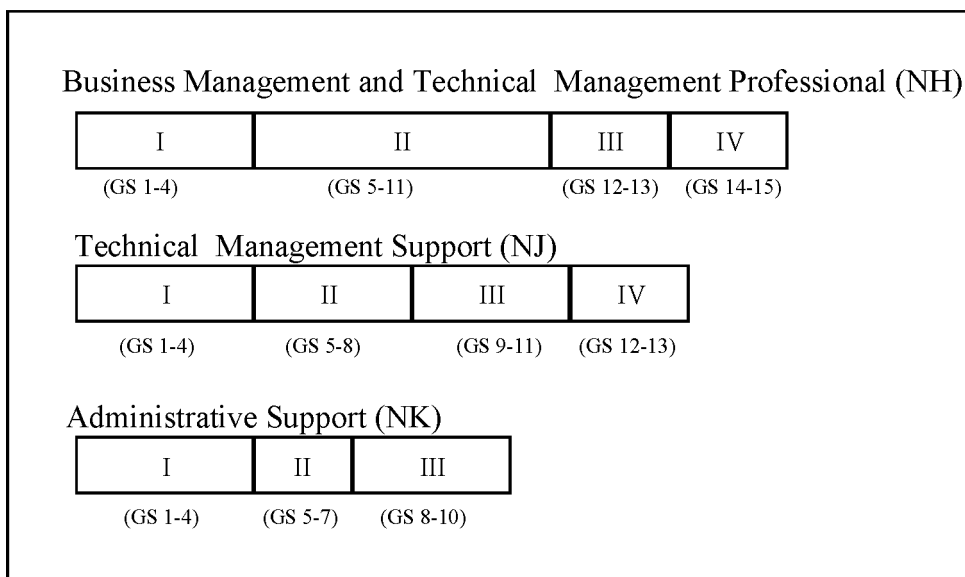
Business Management and Technical Management Professional (NH)

| I | II | III | IV |
|---|---|---|---|
| (GS 1-4) | (GS 5-11) | (GS 12-13) | (GS 14-15) |

Technical Management Support (NJ)

| I | II | III | IV |
|---|---|---|---|
| (GS 1-4) | (GS 5-8) | (GS 9-11) | (GS 12-13) |

Administrative Support (NK)

| I | II | III |
|---|---|---|
| (GS 1-4) | (GS 5-7) | (GS 8-10) |